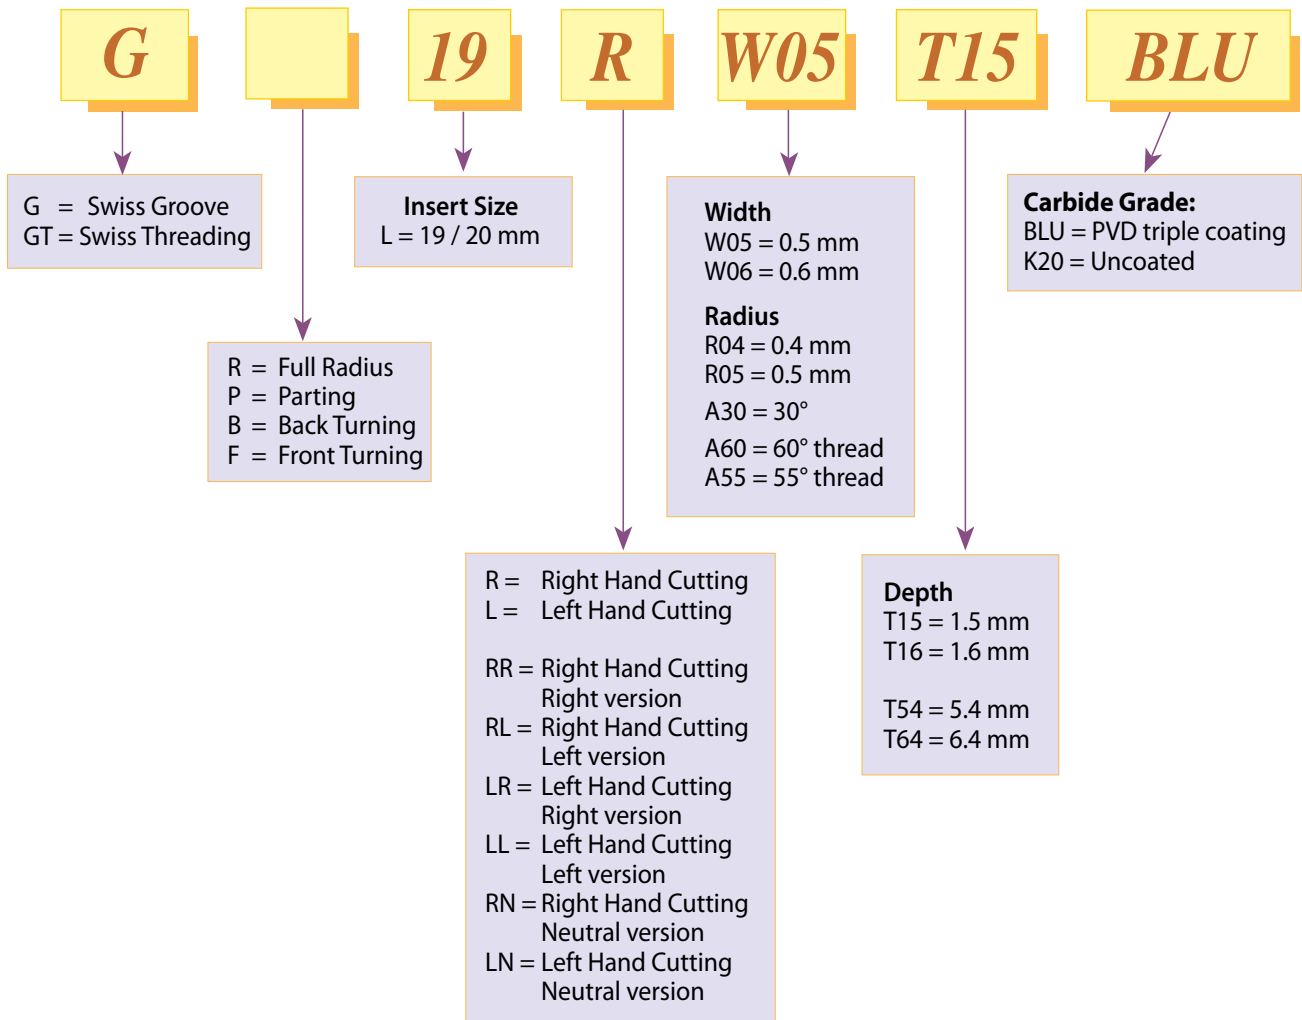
G 19 R W05 T15 BLU

G = Swiss Groove
GT = Swiss Threading

Insert Size
L = 19 / 20 mm

Width
W05 = 0.5 mm
W06 = 0.6 mm

Radius
R04 = 0.4 mm
R05 = 0.5 mm

A30 = 30°

A60 = 60° thread
A55 = 55° thread

Carbide Grade:
BLU = PVD triple coating
K20 = Uncoated

R = Full Radius
P = Parting
B = Back Turning
F = Front Turning

R = Right Hand Cutting
L = Left Hand Cutting

RR = Right Hand Cutting Right version
RL = Right Hand Cutting Left version
LR = Left Hand Cutting Right version
LL = Left Hand Cutting Left version
RN = Right Hand Cutting Neutral version
LN = Left Hand Cutting Neutral version

Depth
T15 = 1.5 mm
T16 = 1.6 mm

T54 = 5.4 mm
T64 = 6.4 mm